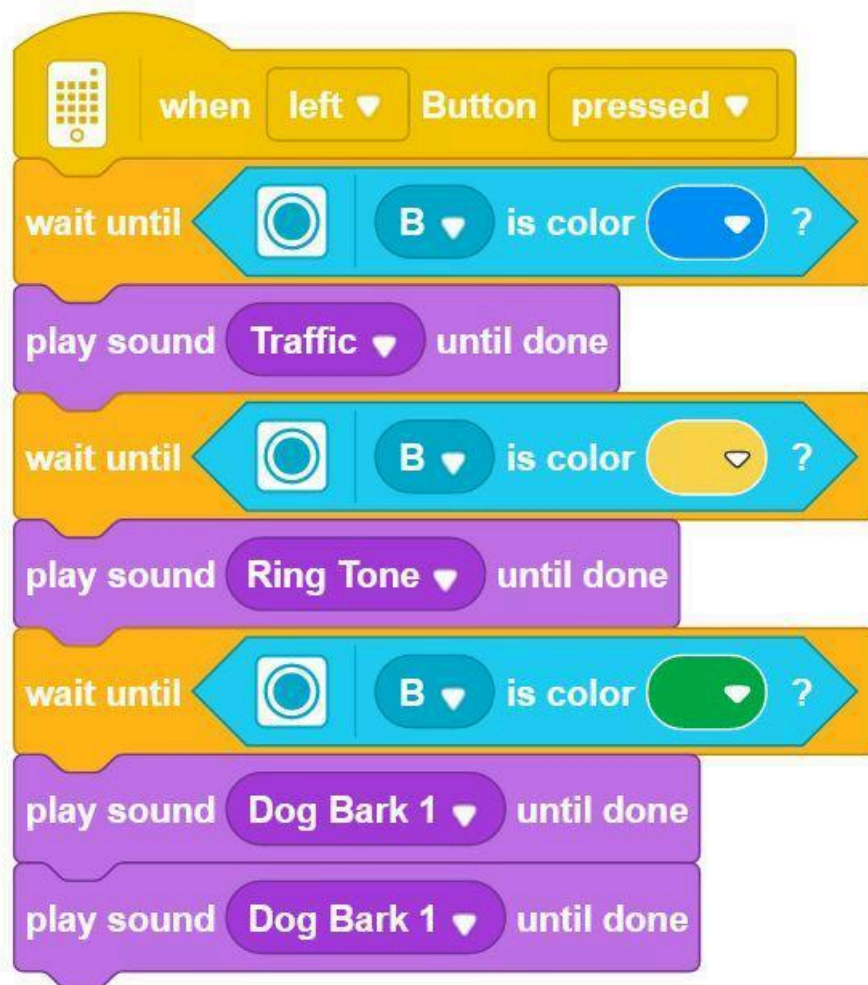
when left ▾ Button pressed ▾

wait until B ▾ is color ▾ ?

play sound Traffic ▾ until done

wait until B ▾ is color ▾ ?

play sound Ring Tone ▾ until done

wait until B ▾ is color ▾ ?

play sound Dog Bark 1 ▾ until done

play sound Dog Bark 1 ▾ until done